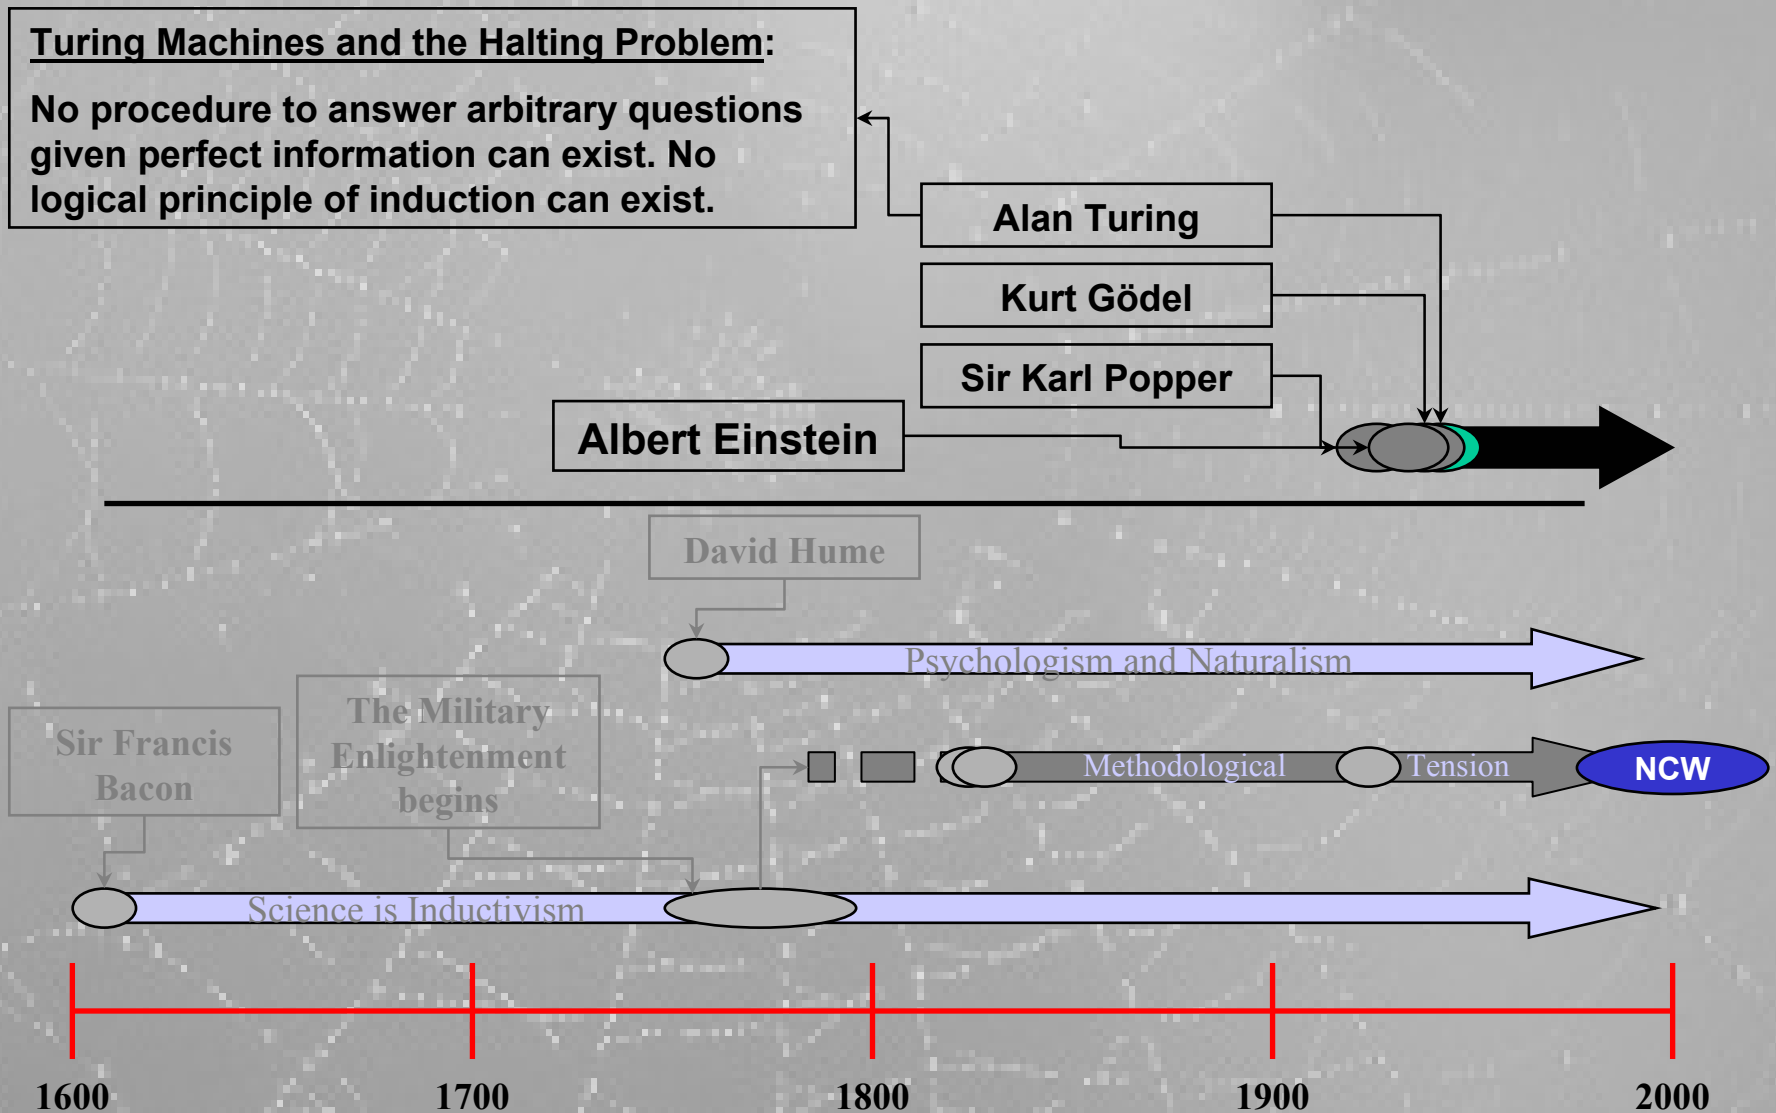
Turing Machines and the Halting Problem:

No procedure to answer arbitrary questions given perfect information can exist. No logical principle of induction can exist.

Alan Turing

Kurt Gödel

Sir Karl Popper

Albert Einstein

David Hume

Psychologism and Naturalism

Sir Francis Bacon

The Military Enlightenment begins

Methodological

Tension

NCW

Science is Inductivism

1600

1700

1800

1900

2000